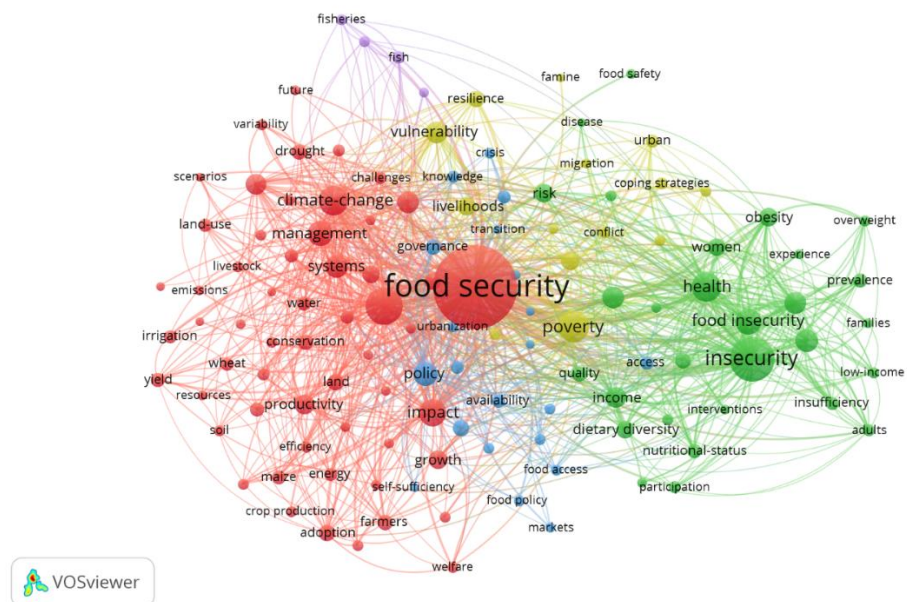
fisheries
fish
future
famine
food safety
resilience
variability
vulnerability
disease
urban
drought
crisis
migration
scenarios
challenges
knowledge
coping strategies
climate-change
livelihoods
risk
obesity
overweight
land-use
management
governance
transition
conflict
women
experience
livestock
systems
health
prevalence
emissions
food security
water
food insecurity
families
poverty
irrigation
conservation
urbanization
access
insecurity
wheat
policy
quality
low-income
yield
land
resources
income
productivity
availability
insufficiency
impact
interventions
soil
adults
efficiency
dietary diversity
energy
growth
nutritional-status
maize
food access
self-sufficiency
participation
crop production
food policy
farmers
adoption
markets
welfare
VOSviewer